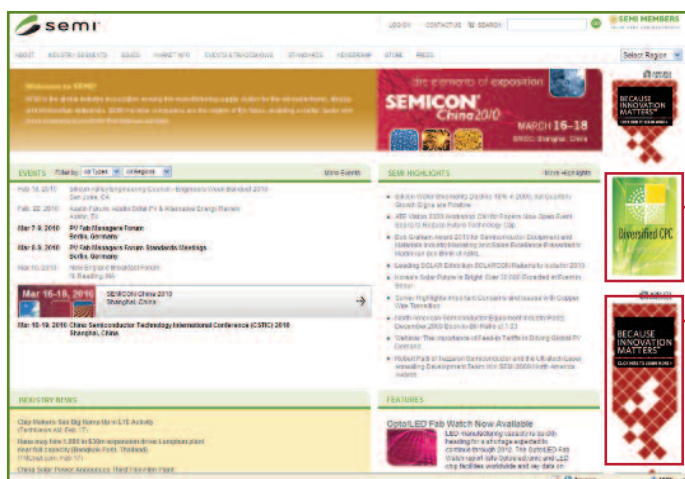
semi

LOGIN | CONTACT US | SEARCH

SEMI MEMBERS

ABOUT | INDUSTRY SEGMENTS | ISSUES | MARKET INFO | EVENTS & TRADESHOWS | STANDARDS | MEMBERSHIP | STORE | PRESS

Select Region

Welcome to SEMI!

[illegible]

the elements of exposition

SEMICON China 2010

MARCH 16–18

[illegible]

BECAUSE INNOVATION MATTERS

EVENTS Filter by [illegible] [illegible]

More Events

Feb 18, 2010 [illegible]

Feb 22, 2010 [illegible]

Mar 7-9, 2010 PV Fab Managers Forum Berlin, Germany

Mar 8-9, 2010 PV Fab Managers Forum Standards Meetings Berlin, Germany

Mar 10, 2010 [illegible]

Mar 16-18, 2010 SEMICON China 2010 Shanghai, China

Mar 18-19, 2010 China Semiconductor Technology International Conference (CSTIC) 2010 Shanghai, China

SEMI HIGHLIGHTS

More Highlights

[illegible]

Diversified CPC

BECAUSE INNOVATION MATTERS

INDUSTRY NEWS

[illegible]

FEATURES

Opto/LED Fab Watch Now Available

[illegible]